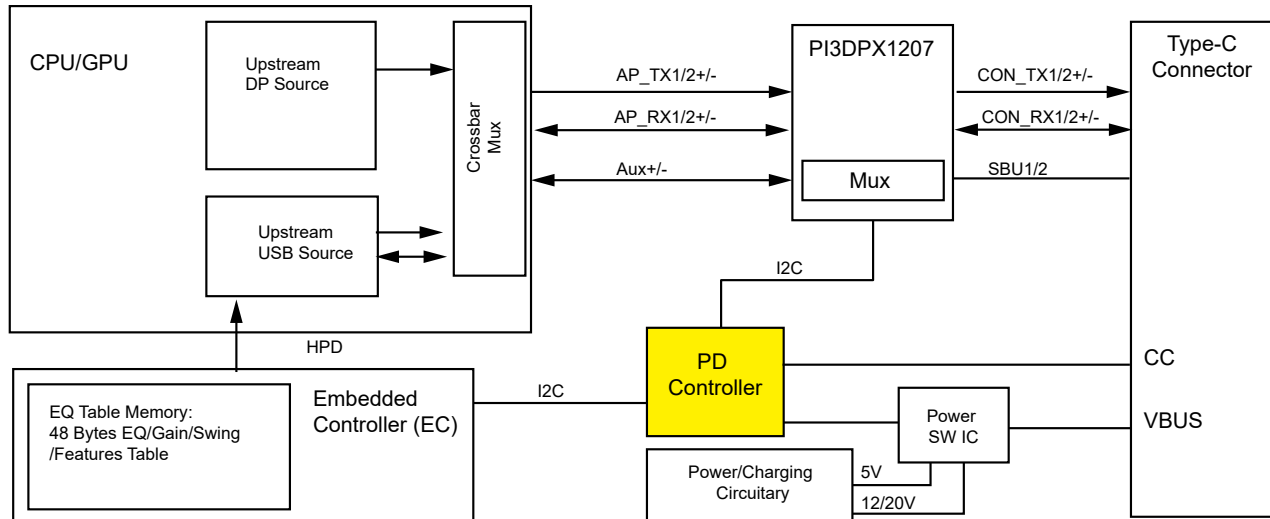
CPU/GPU

Upstream DP Source

Upstream USB Source

Crossbar Mux

AP_TX1/2+/-

AP_RX1/2+/-

Aux+/-

PI3DPX1207

Mux

CON_TX1/2+/-

CON_RX1/2+/-

SBU1/2

Type-C Connector

I2C

HPD

PD Controller

CC

VBUS

EQ Table Memory: 48 Bytes EQ/Gain/Swing /Features Table

Embedded Controller (EC)

I2C

Power SW IC

Power/Charging Circuitary

5V

12/20V